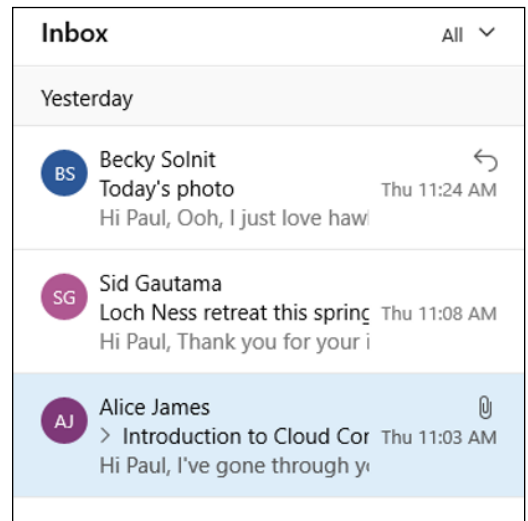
Inbox

All

Yesterday

BS
Becky Solnit
Today's photo
Thu 11:24 AM
Hi Paul, Ooh, I just love haw

SG
Sid Gautama
Loch Ness retreat this spring
Thu 11:08 AM
Hi Paul, Thank you for your i

AJ
Alice James
> Introduction to Cloud Cor
Thu 11:03 AM
Hi Paul, I've gone through y